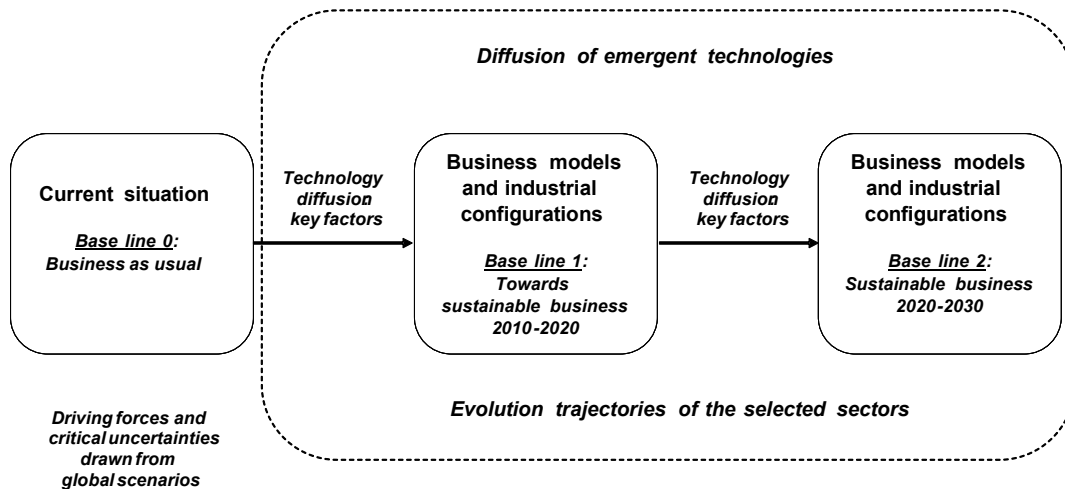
Diffusion of emergent technologies

Current situation

Base line 0: Business as usual

Technology diffusion key factors

Business models and industrial configurations

Base line 1: Towards sustainable business 2010-2020

Technology diffusion key factors

Business models and industrial configurations

Base line 2: Sustainable business 2020-2030

Driving forces and critical uncertainties drawn from global scenarios

Evolution trajectories of the selected sectors